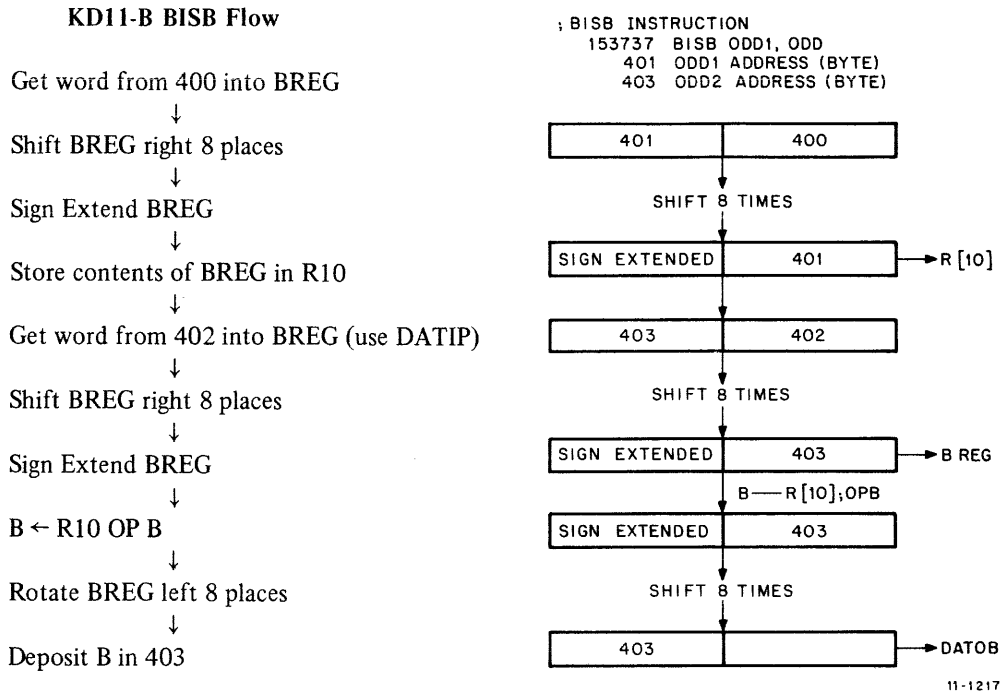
KD11-B BISB Flow

Get word from 400 into BREG
↓
Shift BREG right 8 places
↓
Sign Extend BREG
↓
Store contents of BREG in R10
↓
Get word from 402 into BREG (use DATIP)
↓
Shift BREG right 8 places
↓
Sign Extend BREG
↓
B ← R10 OP B
↓
Rotate BREG left 8 places
↓
Deposit B in 403

; BISB INSTRUCTION
153737 BISB ODD1, ODD
401 ODD1 ADDRESS (BYTE)
403 ODD2 ADDRESS (BYTE)

| 401 | 400 |
|---|---|

SHIFT 8 TIMES

| SIGN EXTENDED | 401 |
|---|---|

R [10]

| 403 | 402 |
|---|---|

SHIFT 8 TIMES

| SIGN EXTENDED | 403 |
|---|---|

B REG

B — R [10]; OPB

| SIGN EXTENDED | 403 |
|---|---|

SHIFT 8 TIMES

| 403 | |
|---|---|

DATOB

11-1217